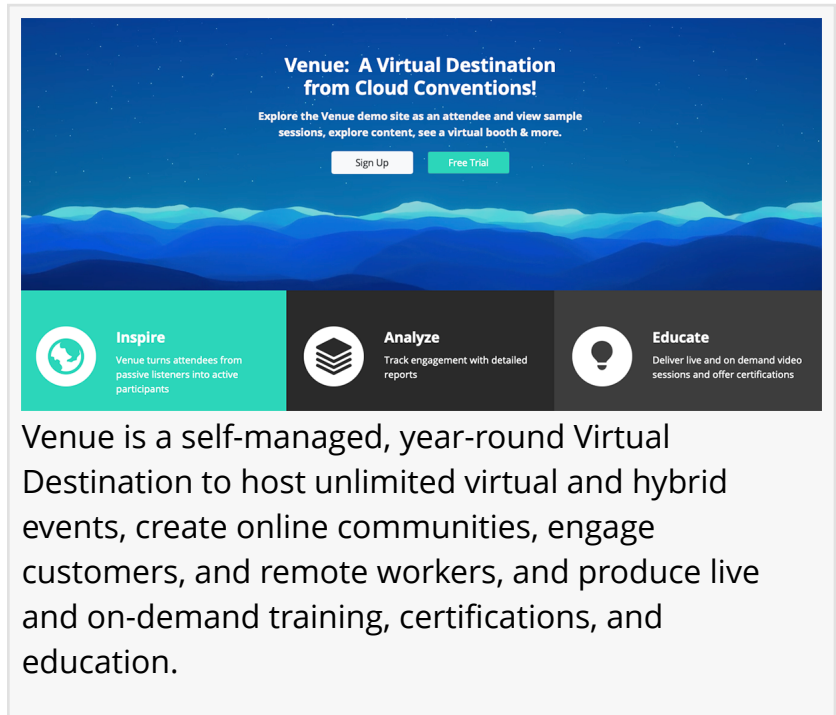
Venue: A Virtual Destination from Cloud Conventions!

Explore the Venue demo site as an attendee and view sample sessions, explore content, see a virtual booth & more.

Sign Up

Free Trial

Inspire
Venue turns attendees from passive listeners into active participants

Analyze
Track engagement with detailed reports

Educate
Deliver live and on demand video sessions and offer certifications

Venue is a self-managed, year-round Virtual Destination to host unlimited virtual and hybrid events, create online communities, engage customers, and remote workers, and produce live and on-demand training, certifications, and education.